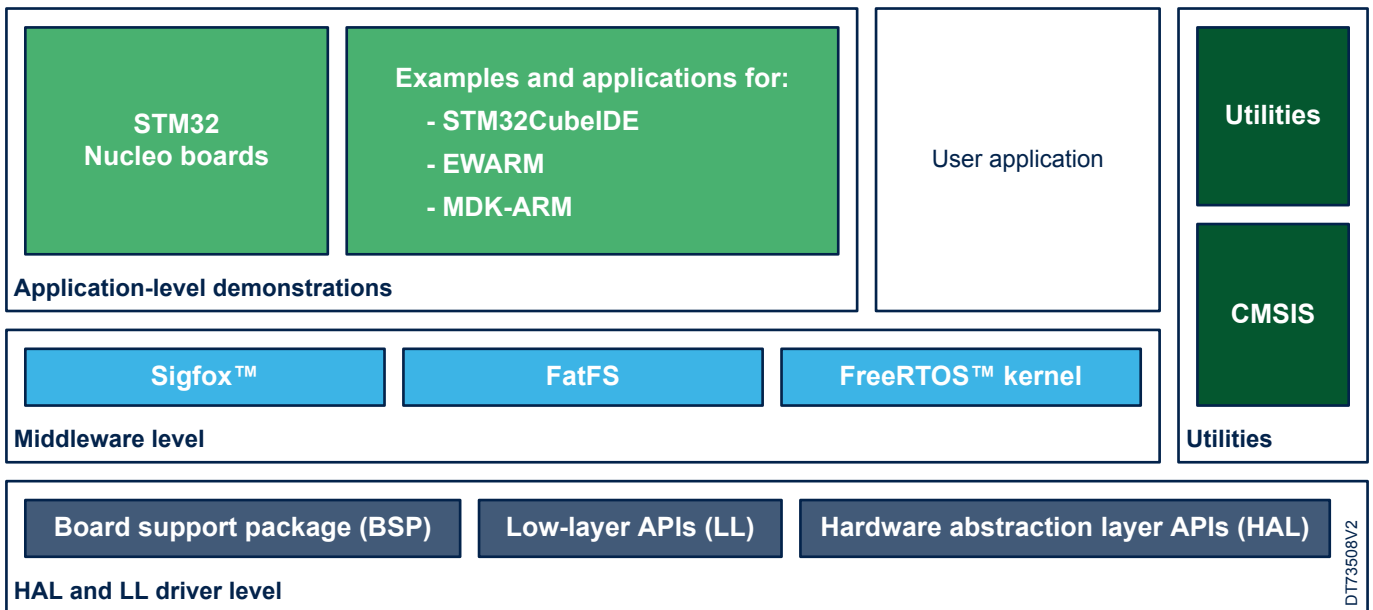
STM32
Nucleo boards

Examples and applications for:
- STM32CubeIDE
- EWARM
- MDK-ARM

User application

Utilities

Application-level demonstrations

CMSIS

Sigfox™

FatFS

FreeRTOS™ kernel

Middleware level

Utilities

Board support package (BSP)

Low-layer APIs (LL)

Hardware abstraction layer APIs (HAL)

HAL and LL driver level

DT73508V2